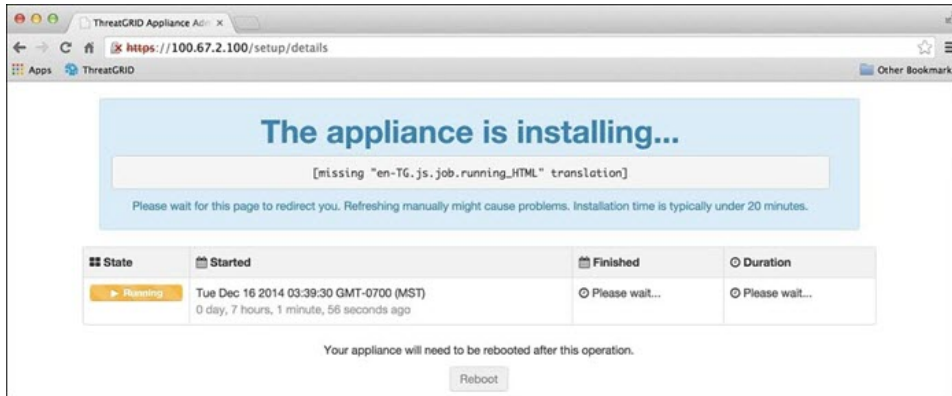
ThreatGRID Appliance Adm ×

https://100.67.2.100/setup/details

Apps ThreatGRID

Other Bookmark

The appliance is installing...

[missing "en-TG.js.job.running_HTML" translation]

Please wait for this page to redirect you. Refreshing manually might cause problems. Installation time is typically under 20 minutes.

| State | Started | Finished | Duration |
|---|---|---|---|
| ▶ Running | Tue Dec 16 2014 03:39:30 GMT-0700 (MST) 0 day, 7 hours, 1 minute, 56 seconds ago | Please wait... | Please wait... |

Your appliance will need to be rebooted after this operation.

Reboot